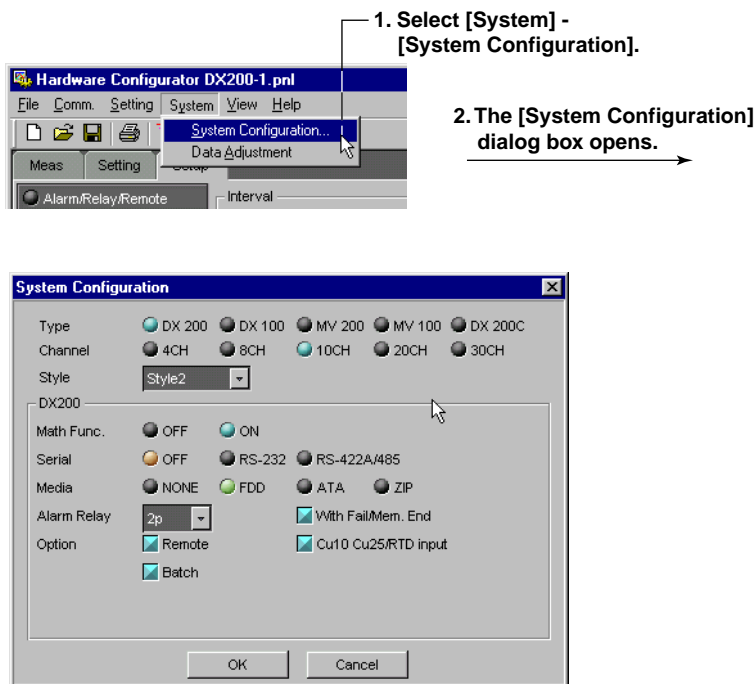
1. Select [System] - [System Configuration].

Hardware Configurator DX200-1.pnl

File Comm. Setting System View Help

System Configuration...
Data Adjustment

Meas Setting Setup

Alarm/Relay/Remote

Interval

2. The [System Configuration] dialog box opens.

System Configuration

Type DX 200 DX 100 MV 200 MV 100 DX 200C
Channel 4CH 8CH 10CH 20CH 30CH
Style Style2

DX200

Math Func. OFF ON
Serial OFF RS-232 RS-422A/485
Media NONE FDD ATA ZIP
Alarm Relay 2p With Fail/Mem. End
Option Remote Cu10 Cu25/RTD input
Batch

OK Cancel